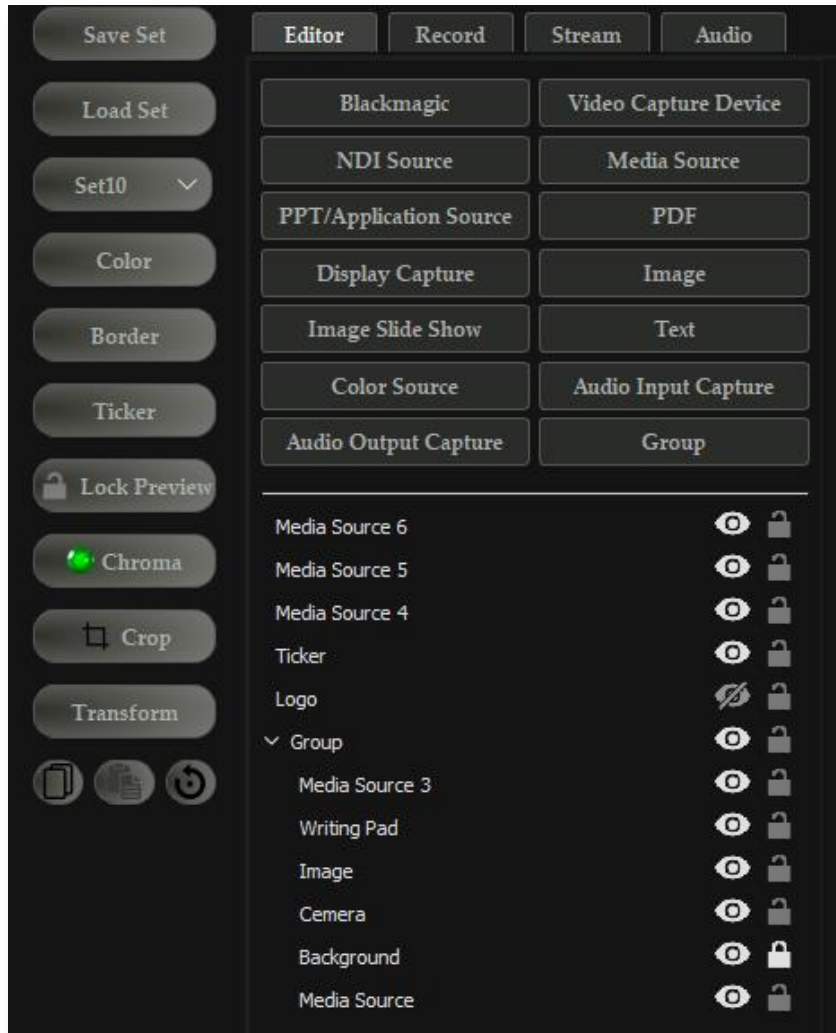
Save Set

Load Set

Set10

Color

Border

Ticker

Lock Preview

Chroma

Crop

Transform

Editor | Record | Stream | Audio

| Blackmagic | Video Capture Device |
|---|---|
| NDI Source | Media Source |
| PPT/Application Source | PDF |
| Display Capture | Image |
| Image Slide Show | Text |
| Color Source | Audio Input Capture |
| Audio Output Capture | Group |

Media Source 6
Media Source 5
Media Source 4
Ticker
Logo
Group
Media Source 3
Writing Pad
Image
Cemera
Background
Media Source